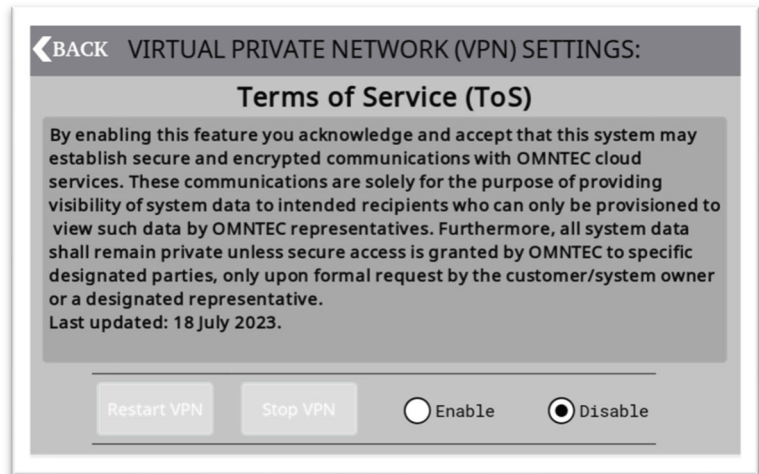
BACK VIRTUAL PRIVATE NETWORK (VPN) SETTINGS:

Terms of Service (ToS)

By enabling this feature you acknowledge and accept that this system may establish secure and encrypted communications with OMNTEC cloud services. These communications are solely for the purpose of providing visibility of system data to intended recipients who can only be provisioned to view such data by OMNTEC representatives. Furthermore, all system data shall remain private unless secure access is granted by OMNTEC to specific designated parties, only upon formal request by the customer/system owner or a designated representative.
Last updated: 18 July 2023.

Restart VPN Stop VPN Enable Disable